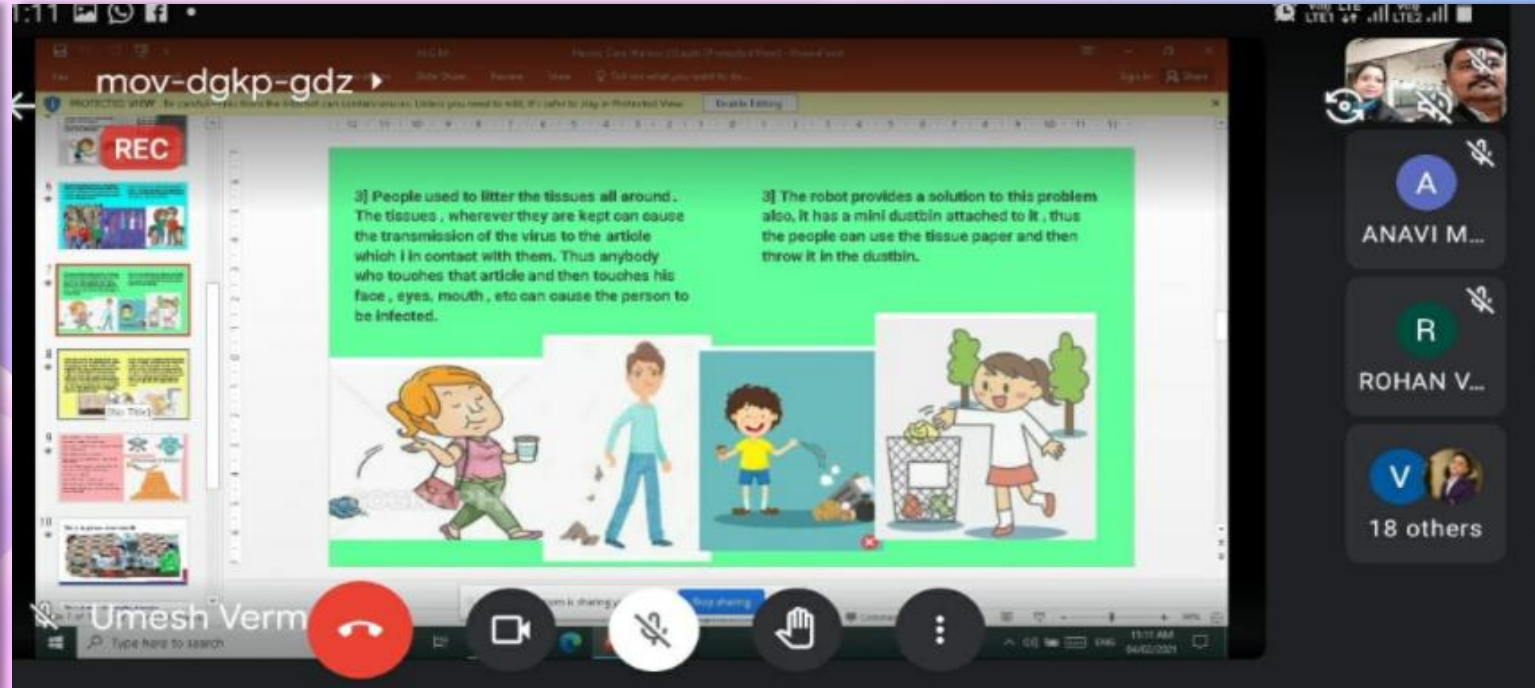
1:11

mov-dgkp-gdz

REC

Enable Editing

3] People used to litter the tissues all around. The tissues , wherever they are kept can cause the transmission of the virus to the article which i in contact with them. Thus anybody who touches that article and then touches his face , eyes, mouth , etc can cause the person to be infected.

3] The robot provides a solution to this problem also, it has a mini dustbin attached to it , thus the people can use the tissue paper and then throw it in the dustbin.

A
ANAVI M...

R
ROHAN V...

V
18 others

Umesh Verm

Stop sharing

Type here to search

11:11 AM
04/02/2021